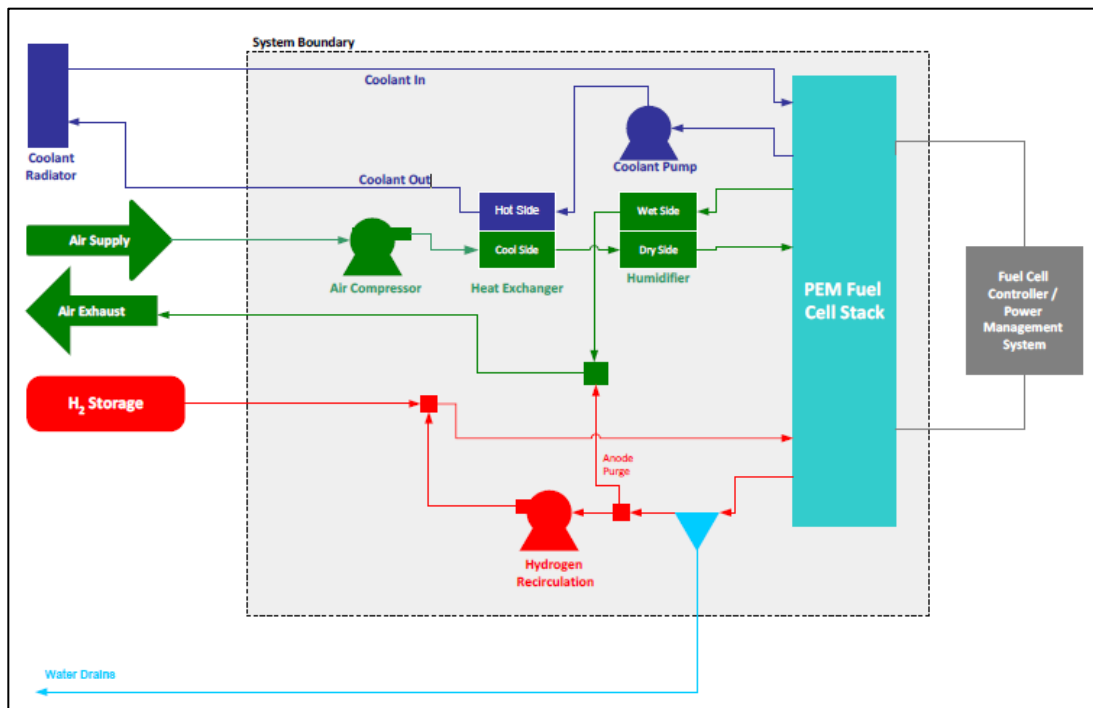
System Boundary

Coolant In

Coolant Radiator

Coolant Pump

Coolant Out

Hot Side

Wet Side

Air Supply

Cool Side

Dry Side

Air Compressor

Heat Exchanger

Humidifier

PEM Fuel Cell Stack

Fuel Cell Controller / Power Management System

Air Exhaust

$H_2$ Storage

Anode Purge

Hydrogen Recirculation

Water Drains